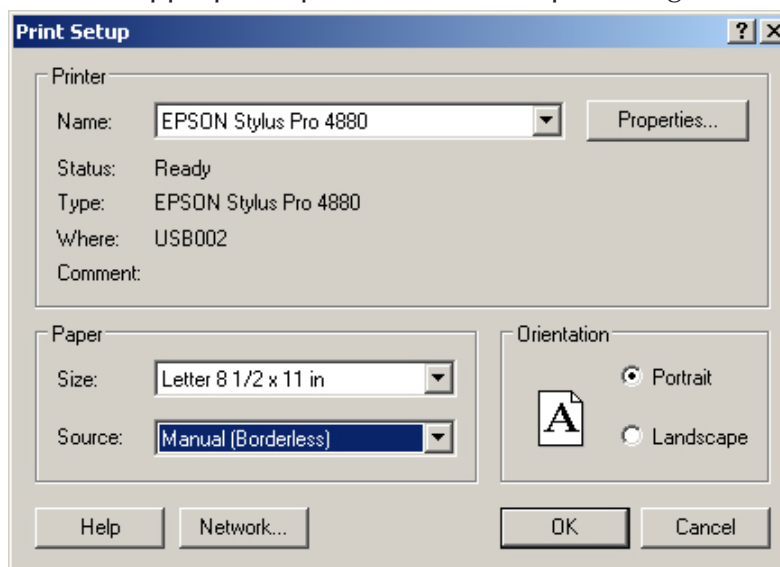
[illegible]

Print Setup

?

Printer

Name: EPSON Stylus Pro 4880

Properties...

Status: Ready

Type: EPSON Stylus Pro 4880

Where: USB002

Comment:

Paper

Size: Letter 8 1/2 x 11 in

Source: Manual (Borderless)

Orientation

A

Portrait

Landscape

Help

Network...

OK

Cancel